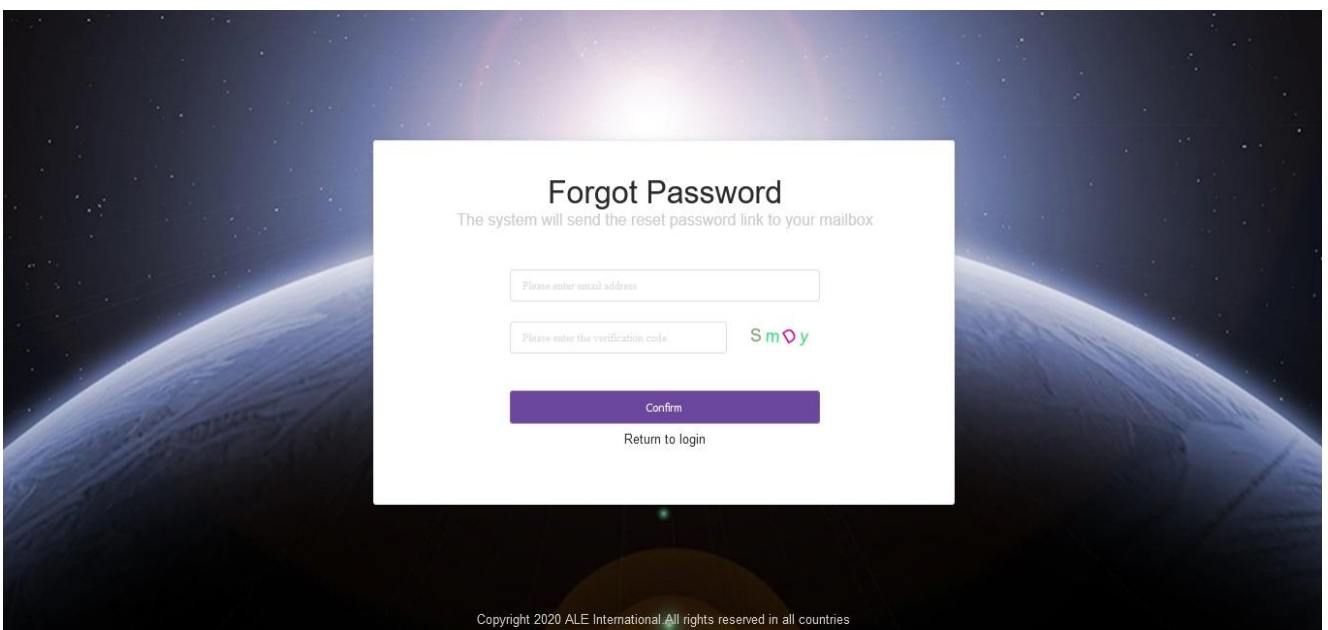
Forgot Password
The system will send the reset password link to your mailbox

Please enter email address

Please enter the verification code

S m Q y

Confirm

Return to login

Copyright 2020 ALE International All rights reserved in all countries